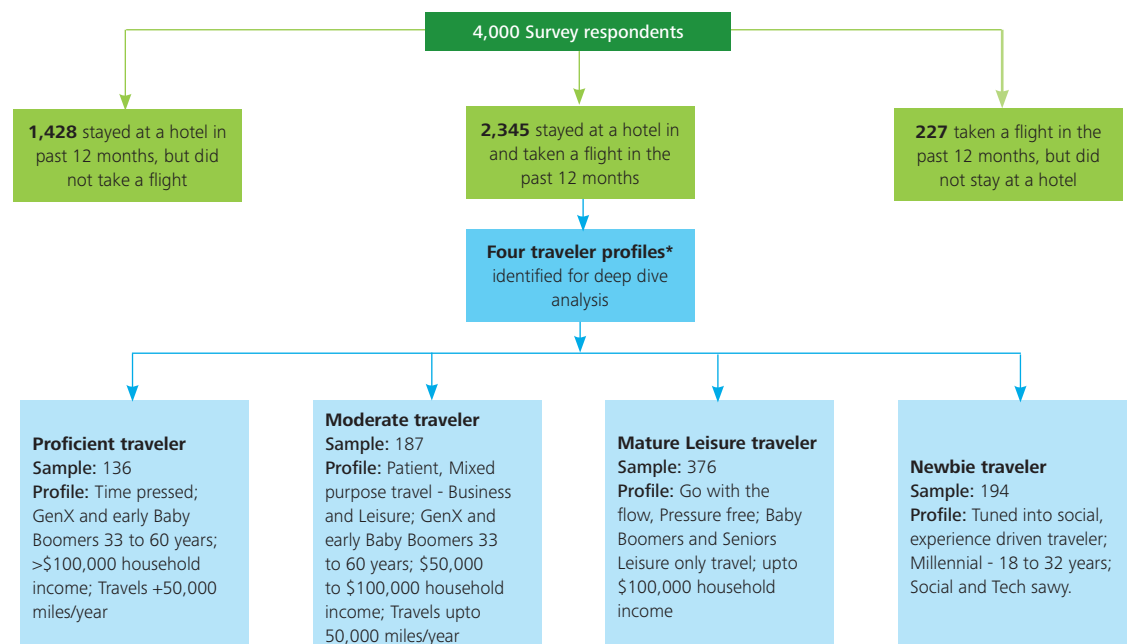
4,000 Survey respondents

**1,428** stayed at a hotel in past 12 months, but did not take a flight

**2,345** stayed at a hotel in and taken a flight in the past 12 months

**227** taken a flight in the past 12 months, but did not stay at a hotel

**Four traveler profiles*** identified for deep dive analysis

**Proficient traveler**
**Sample:** 136
**Profile:** Time pressed; GenX and early Baby Boomers 33 to 60 years; >$100,000 household income; Travels +50,000 miles/year

**Moderate traveler**
**Sample:** 187
**Profile:** Patient, Mixed purpose travel - Business and Leisure; GenX and early Baby Boomers 33 to 60 years; $50,000 to $100,000 household income; Travels upto 50,000 miles/year

**Mature Leisure traveler**
**Sample:** 376
**Profile:** Go with the flow, Pressure free; Baby Boomers and Seniors Leisure only travel; upto $100,000 household income

**Newbie traveler**
**Sample:** 194
**Profile:** Tuned into social, experience driven traveler; Millennial - 18 to 32 years; Social and Tech savvy.